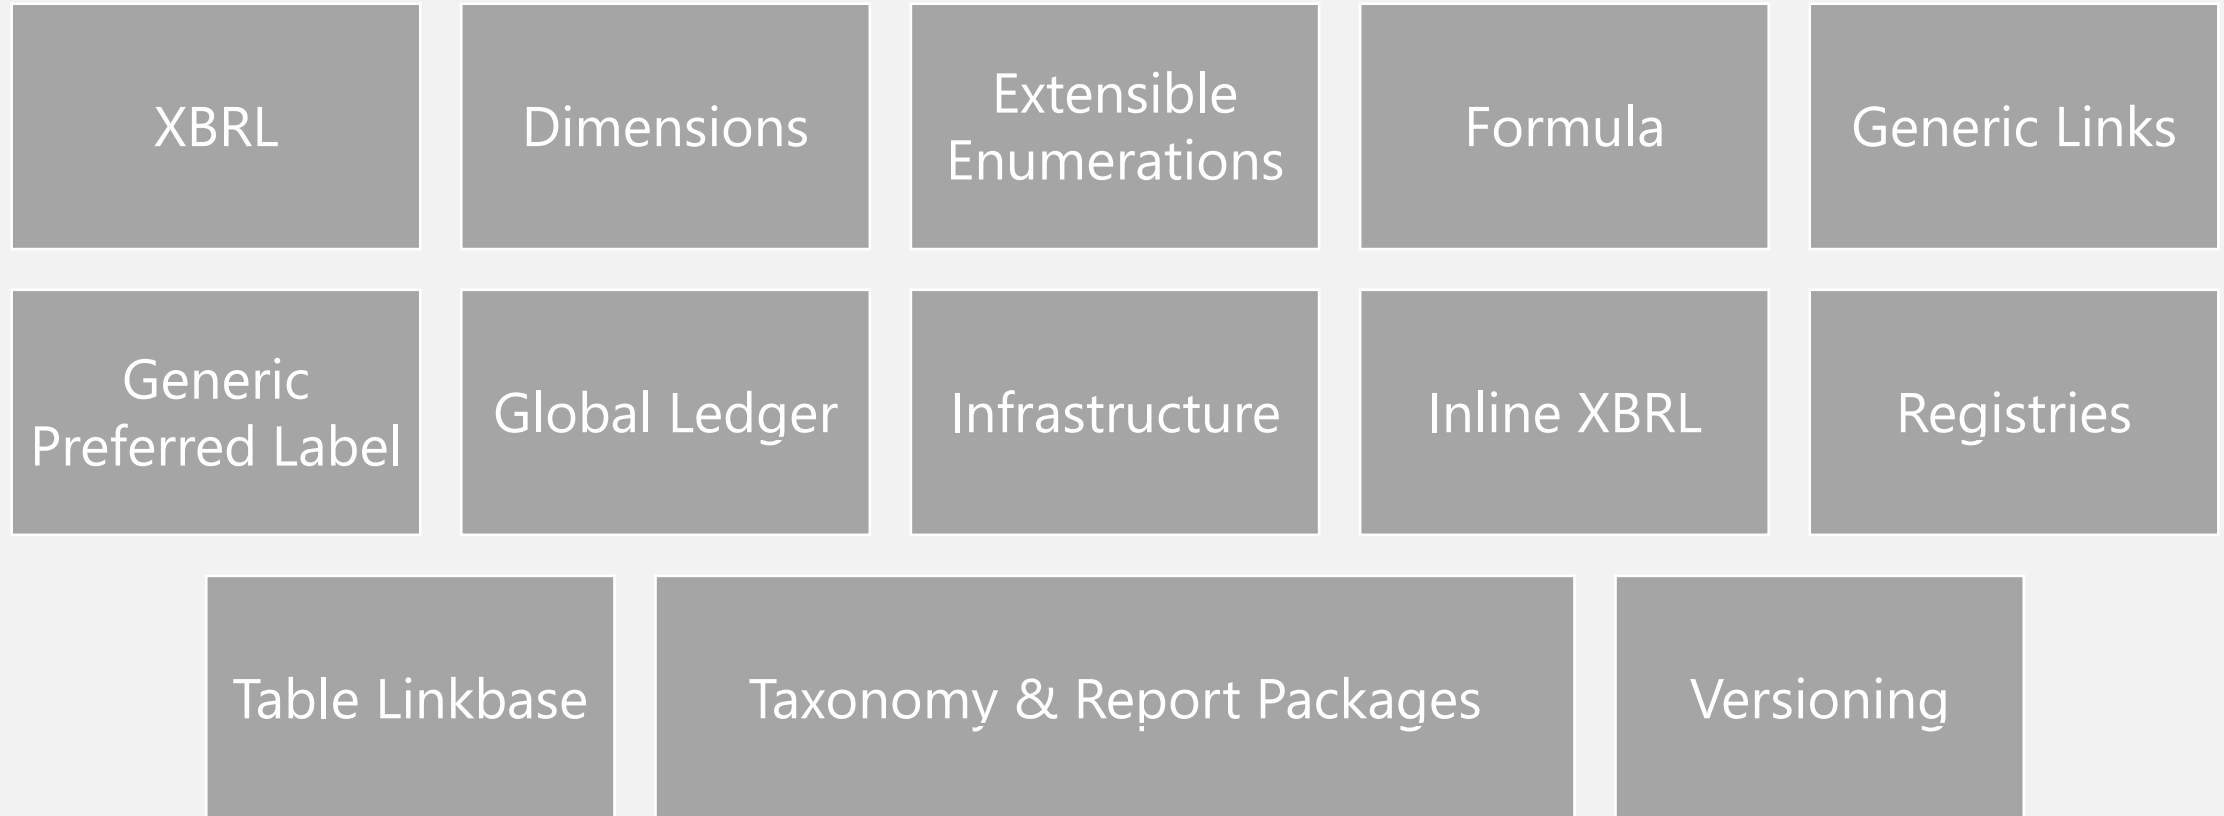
XBRL

Dimensions

Extensible Enumerations

Formula

Generic Links

Generic Preferred Label

Global Ledger

Infrastructure

Inline XBRL

Registries

Table Linkbase

Taxonomy & Report Packages

Versioning